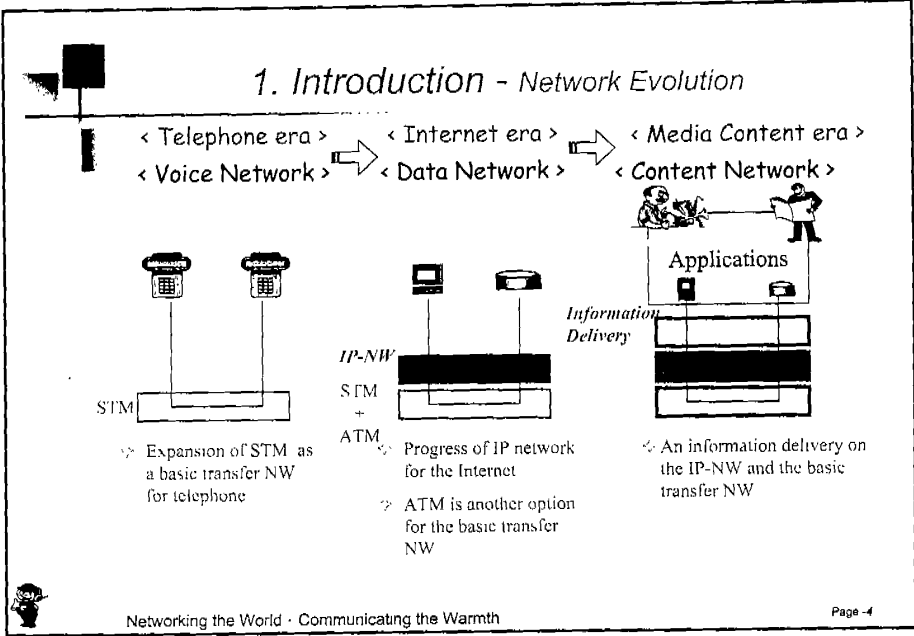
1. Introduction - Network Evolution

< Telephone era >
< Voice Network >

< Internet era >
< Data Network >

< Media Content era >
< Content Network >

Applications

Information Delivery

IP-NW

STM

STM
+
ATM

Expansion of STM as a basic transfer NW for telephone

Progress of IP network for the Internet

ATM is another option for the basic transfer NW

An information delivery on the IP-NW and the basic transfer NW

Networking the World · Communicating the Warmth

Page -4